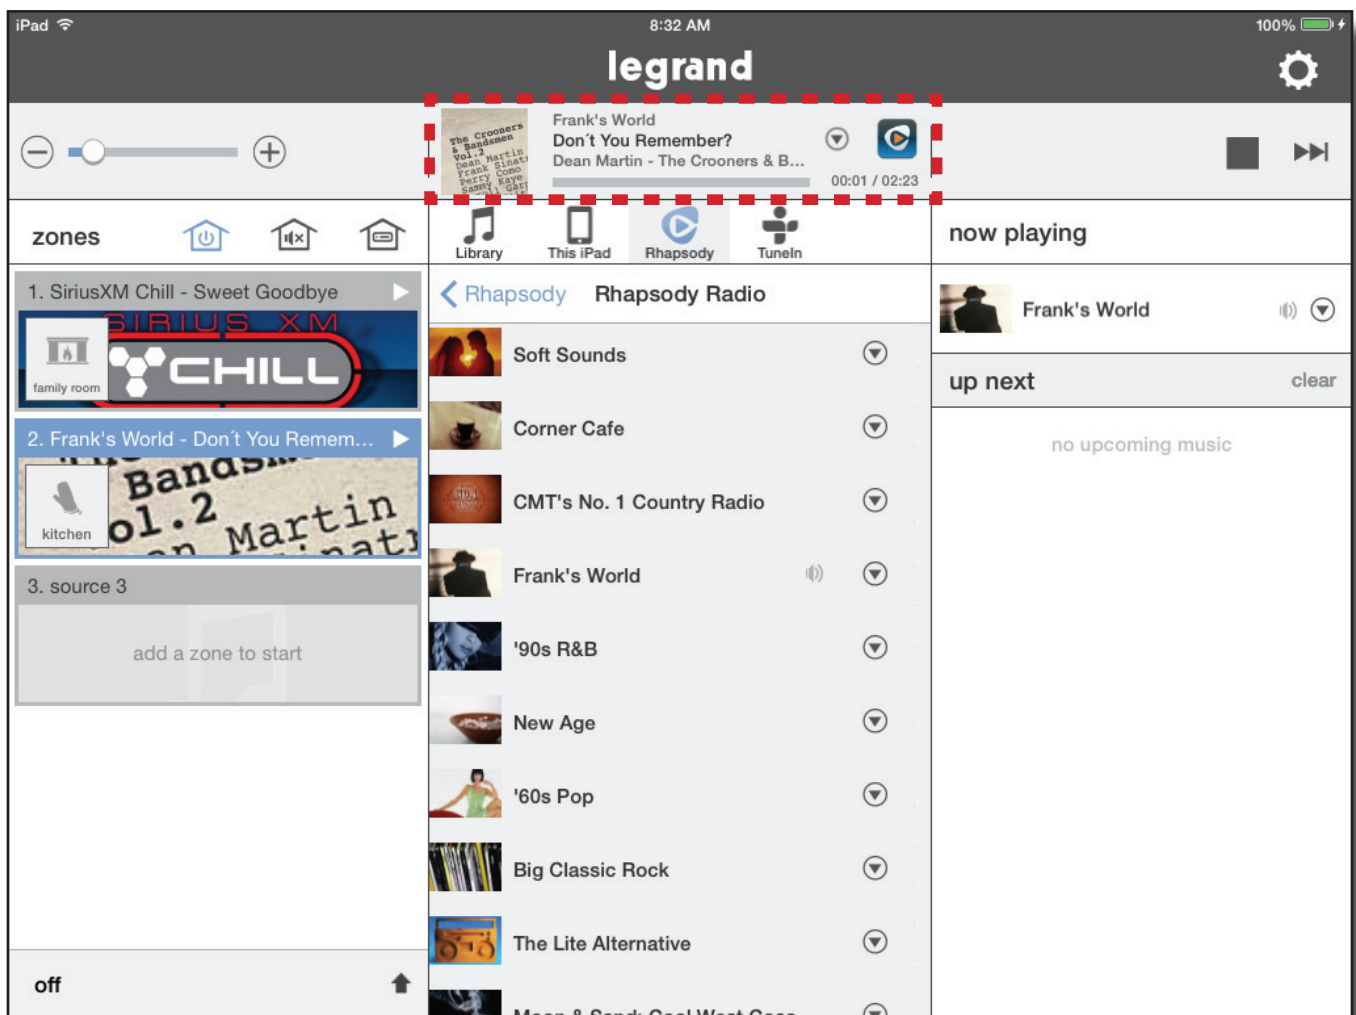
iPad 8:32 AM 100%

legrand

Frank's World
Don´t You Remember?
Dean Martin - The Crooners & B...
00:01 / 02:23

zones

Library This iPad Rhapsody TuneIn

now playing

1. SiriusXM Chill - Sweet Goodbye

SIRIUS XM CHILL

family room

2. Frank's World - Don´t You Remem...

kitchen

3. source 3

add a zone to start

off

Rhapsody Rhapsody Radio

Soft Sounds

Corner Cafe

CMT's No. 1 Country Radio

Frank's World

'90s R&B

New Age

'60s Pop

Big Classic Rock

The Lite Alternative

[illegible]

Frank's World

up next clear

no upcoming music